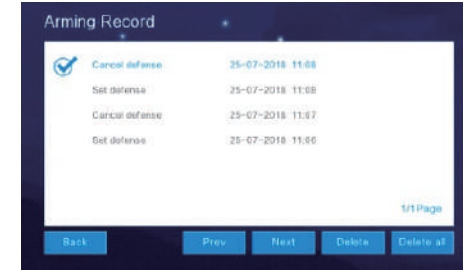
Arming Record

| | | |
|---|---|---|
| | Cancel defense | 25-07-2018 11:08 |
| | Set defense | 25-07-2018 11:08 |
| | Cancel defense | 25-07-2018 11:07 |
| | Set defense | 25-07-2018 11:06 |

1/1Page

Back Prev Next Delete Delete all